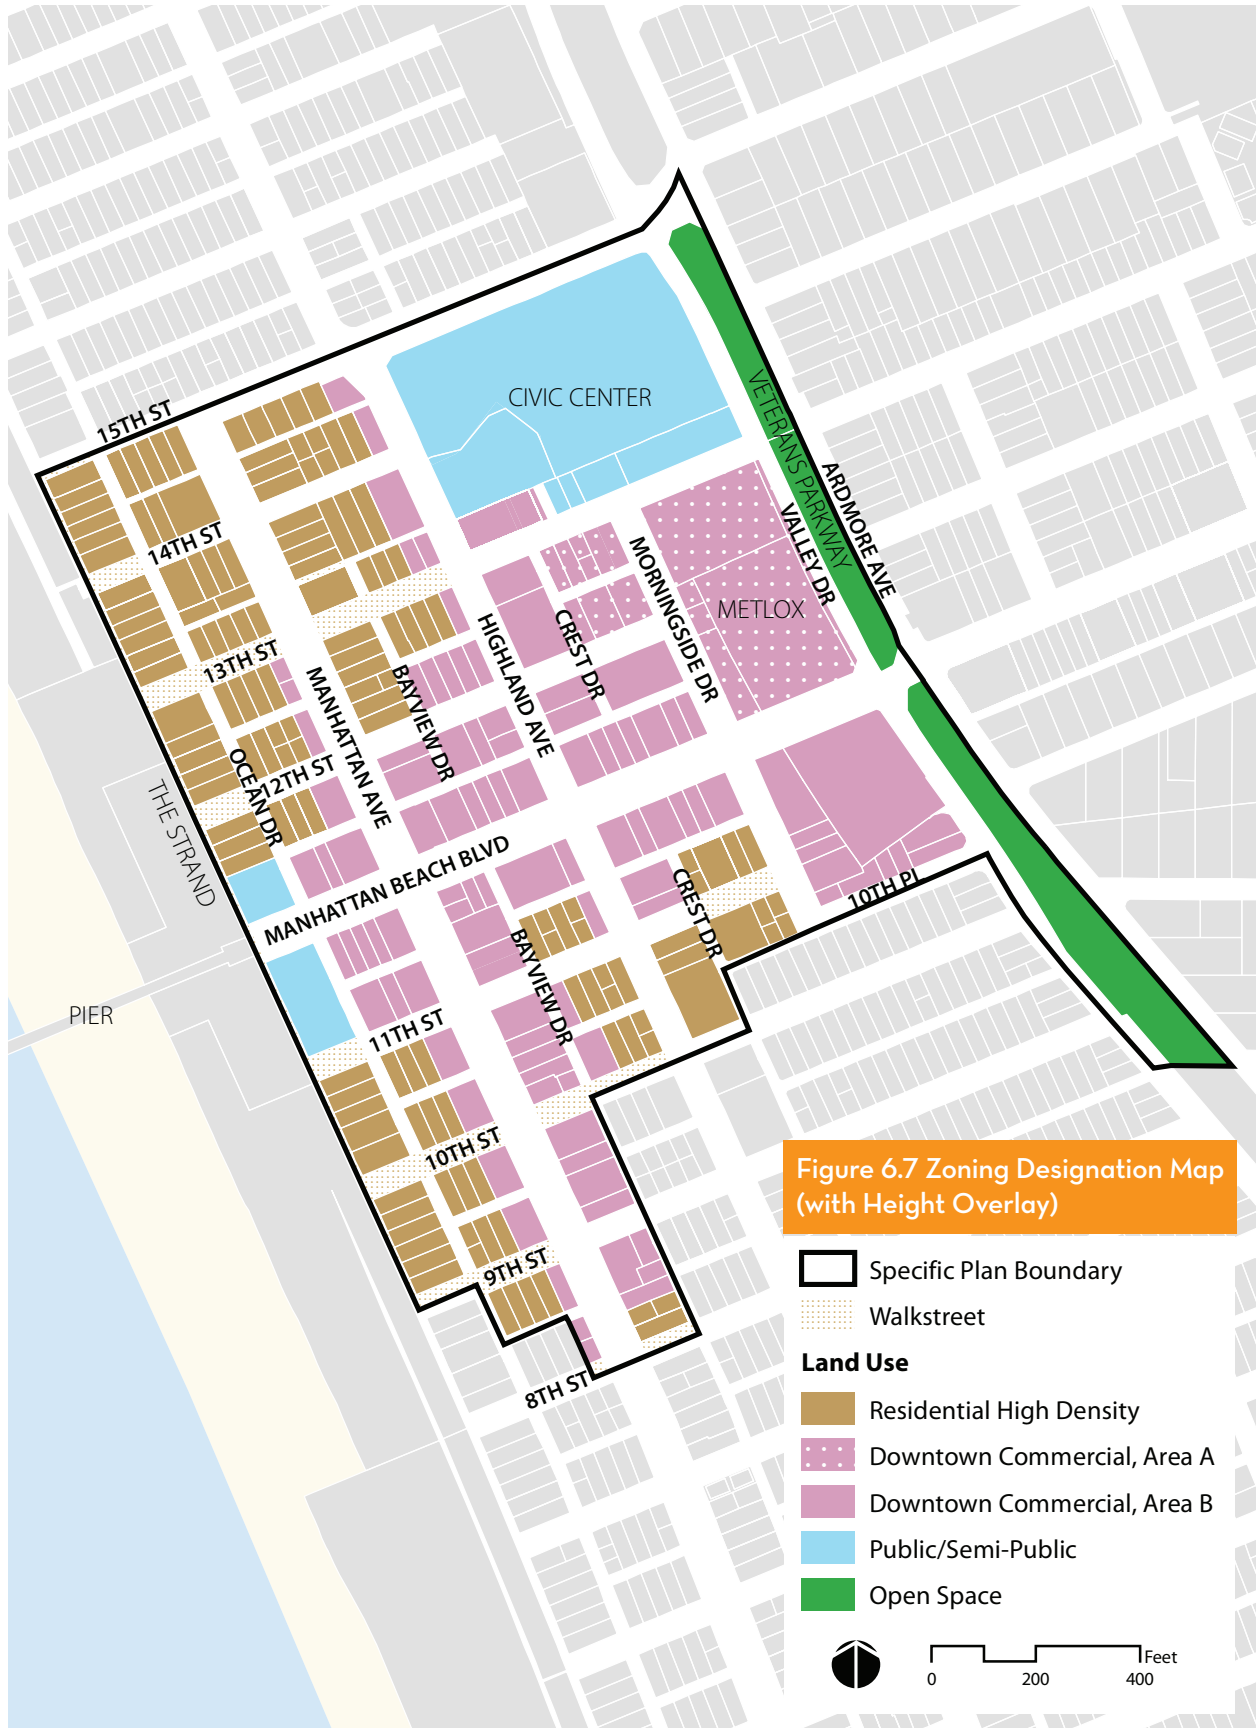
CIVIC CENTER
15TH ST
14TH ST
13TH ST
12TH ST
11TH ST
10TH ST
9TH ST
8TH ST
10TH PL
VETERANS PARKWAY
ARDMORE AVE
VALLEY DR
METLOX
MORNINGSIDE DR
CREST DR
HIGHLAND AVE
BAYVIEW DR
MANHATTAN AVE
OCEAN DR
THE STRAND
MANHATTAN BEACH BLVD
BAYVIEW DR
CREST DR
PIER

Figure 6.7 Zoning Designation Map (with Height Overlay)

Specific Plan Boundary
Walkstreet

Land Use
Residential High Density
Downtown Commercial, Area A
Downtown Commercial, Area B
Public/Semi-Public
Open Space

Feet
0 200 400